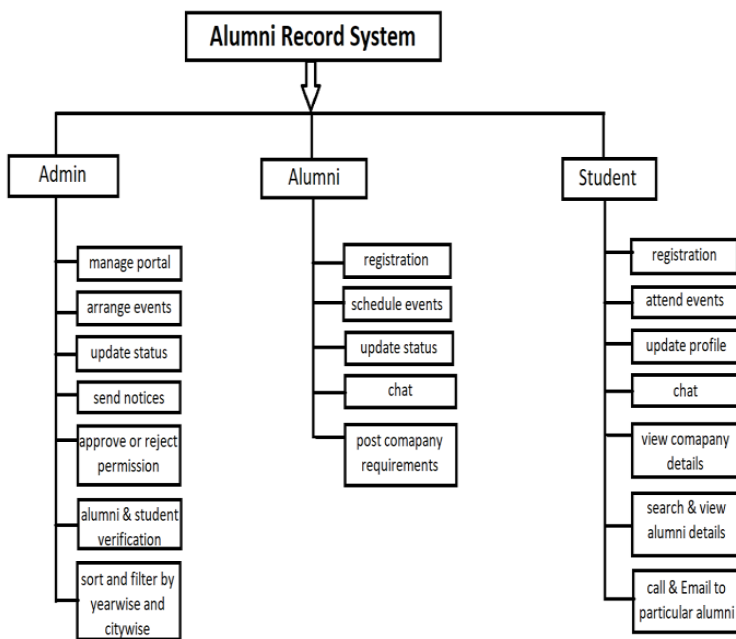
Alumni Record System

Admin

manage portal

arrange events

update status

send notices

approve or reject permission

alumni & student verification

sort and filter by yearwise and citywise

Alumni

registration

schedule events

update status

chat

post comapany requirements

Student

registration

attend events

update profile

chat

view comapany details

search & view alumni details

call & Email to particular alumni